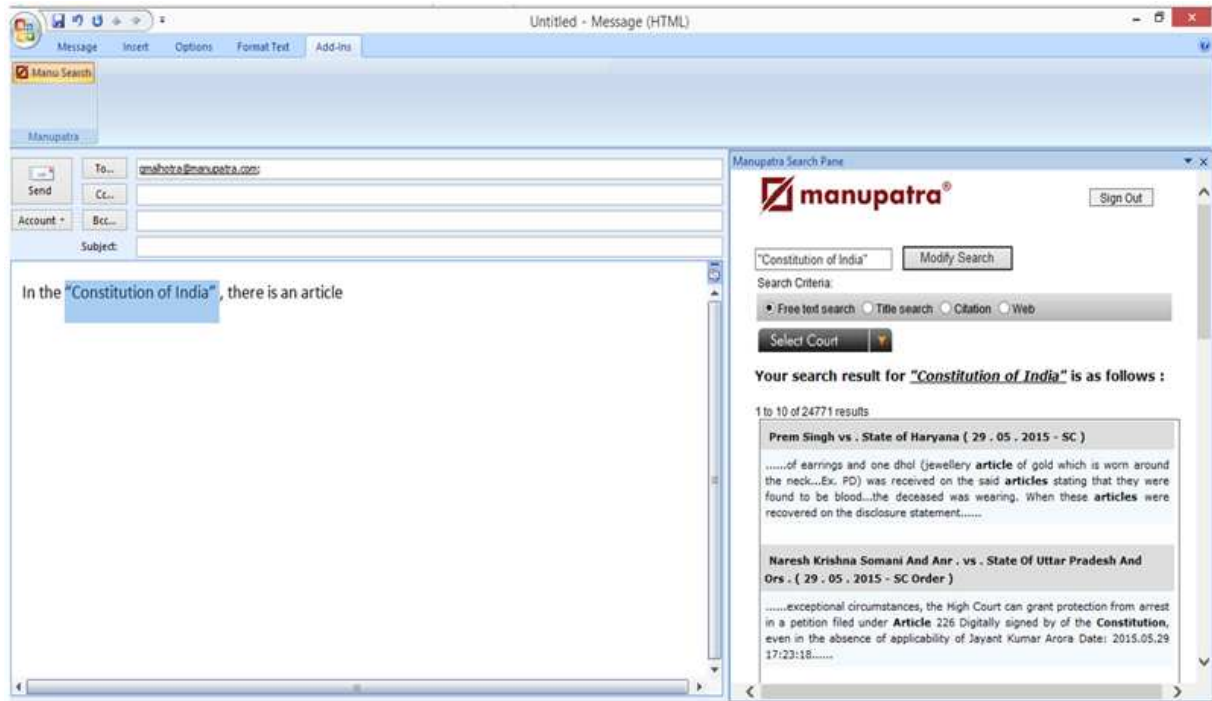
Untitled - Message (HTML)

Message Insert Options Format Text Add-Ins

Manu Search

Manupatra

Send

To... gmalhotra@manupatra.com;

Cc...

Account

Bcc...

Subject:

In the "Constitution of India", there is an article

Manupatra Search Pane

manupatra®

Sign Out

"Constitution of India"

Modify Search

Search Criteria:

Free text search Title search Citation Web

Select Court

Your search result for "Constitution of India" is as follows :

1 to 10 of 24771 results

Prem Singh vs . State of Haryana ( 29 . 05 . 2015 - SC )

......of earrings and one dhol (jewellery article of gold which is worn around the neck...Ex. PD) was received on the said articles stating that they were found to be blood...the deceased was wearing. When these articles were recovered on the disclosure statement......

Naresh Krishna Somani And Anr . vs . State Of Uttar Pradesh And Ors . ( 29 . 05 . 2015 - SC Order )

......exceptional circumstances, the High Court can grant protection from arrest in a petition filed under Article 226 Digitally signed by of the Constitution, even in the absence of applicability of Jayant Kumar Arora Date: 2015.05.29 17:23:18......